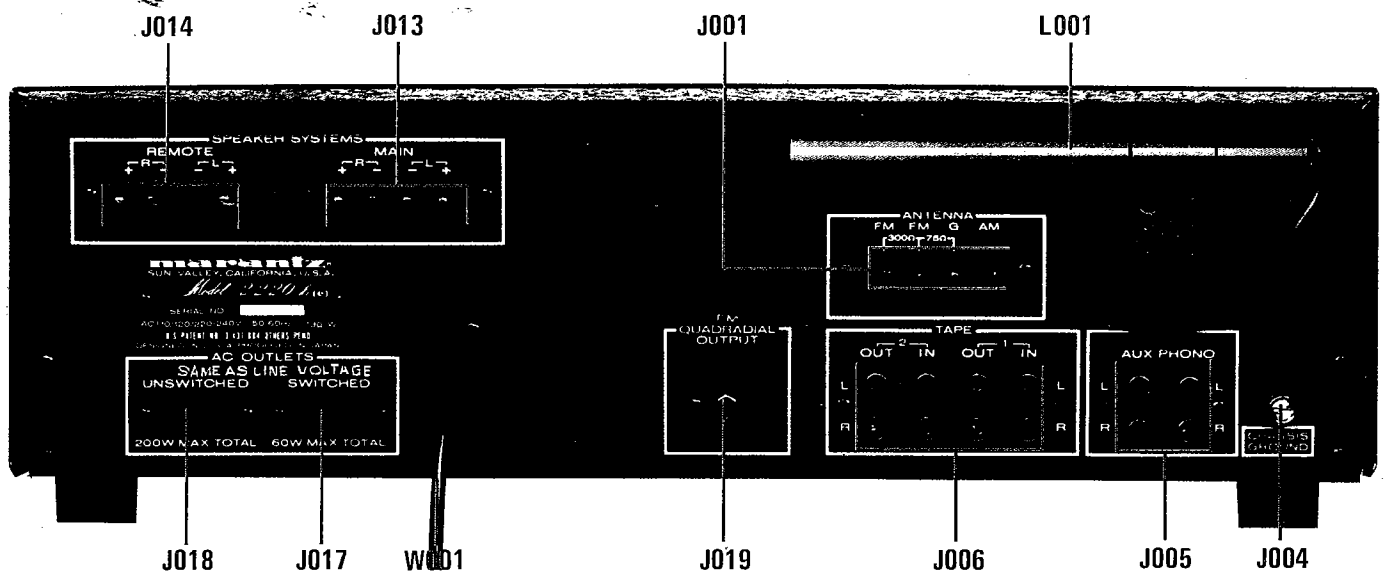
J014 J013 J001 L001

SPEAKER SYSTEMS
REMOTE
R L
+ - - +
MAIN
R L
+ - - +

marantz
SUN VALLEY, CALIFORNIA, U.S.A.
Model 2220B
SERIAL NO.
AC 110/120/220-240V 50-60Hz 130 W
U.S. PATENT NO. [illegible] OTHERS PEND
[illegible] JAPAN

AC OUTLETS
SAME AS LINE VOLTAGE
UNSWITCHED SWITCHED
200W MAX TOTAL 60W MAX TOTAL

ANTENNA
FM FM G AM
300Ω 75Ω

FM
QUADRADIAL
OUTPUT

TAPE
2 1
OUT IN OUT IN
L L
R R

AUX PHONO
L L
R R

CHASSIS GROUND

J018 J017 W001 J019 J006 J005 J004